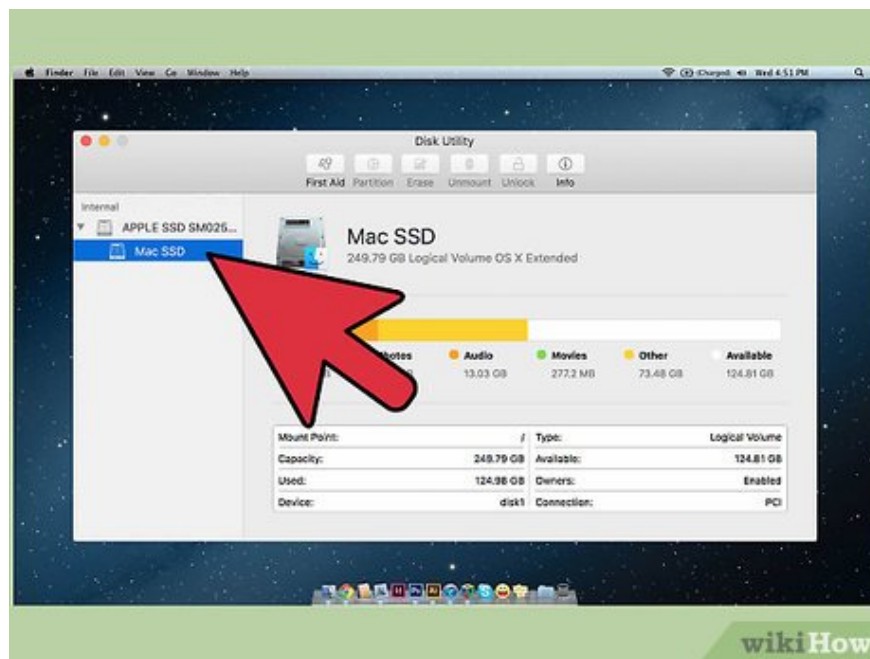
Finder File Edit View Go Window Help

(Charged) Wed 4:51 PM

Disk Utility

First Aid Partition Erase Unmount Unlock Info

Internal

APPLE SSD SM025...

Mac SSD

Mac SSD

249.79 GB Logical Volume OS X Extended

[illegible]hotos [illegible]

Audio 13.03 GB

Movies 277.2 MB

Other 73.48 GB

Available 124.81 GB

| Mount Point: | / | Type: | Logical Volume |
|---|---|---|---|
| Capacity: | 249.79 GB | Available: | 124.81 GB |
| Used: | 124.98 GB | Owners: | Enabled |
| Device: | disk1 | Connection: | PCI |

wikiHow